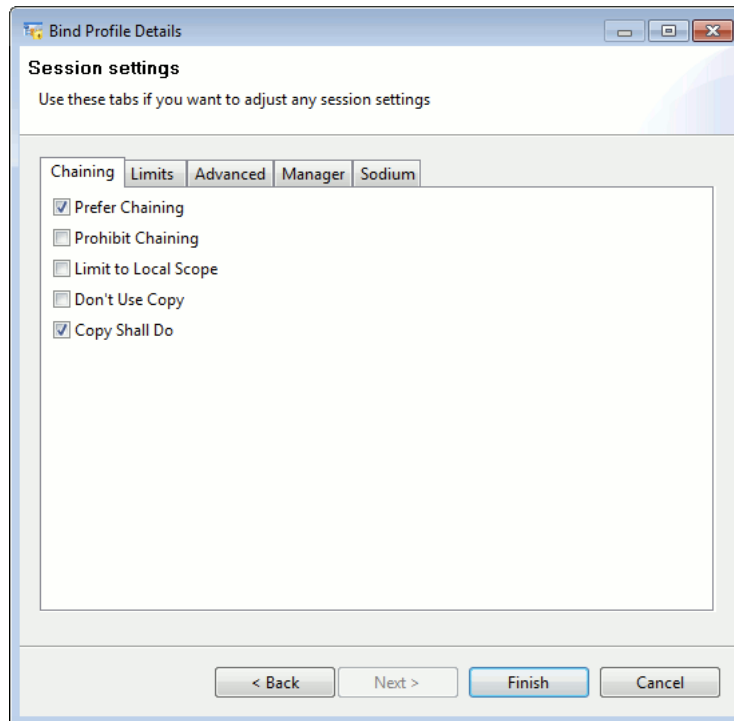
Bind Profile Details

Session settings

Use these tabs if you want to adjust any session settings

Chaining | Limits | Advanced | Manager | Sodium

Prefer Chaining
Prohibit Chaining
Limit to Local Scope
Don't Use Copy
Copy Shall Do

< Back | Next > | Finish | Cancel